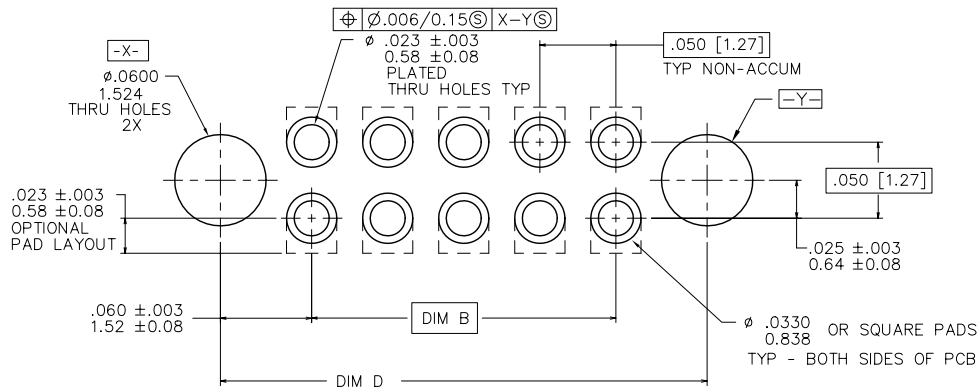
$\oplus$ | Ø.006/0.15Ⓢ | X–YⓈ

-X-
ø.0600
1.524
THRU HOLES
2X

ø .023 ±.003
0.58 ±0.08
PLATED
THRU HOLES TYP

.050 [1.27]
TYP NON-ACCUM

-Y-

.050 [1.27]

.023 ±.003
0.58 ±0.08
OPTIONAL
PAD LAYOUT

.025 ±.003
0.64 ±0.08

.060 ±.003
1.52 ±0.08

DIM B

ø .0330
0.838 OR SQUARE PADS
TYP - BOTH SIDES OF PCB

DIM D